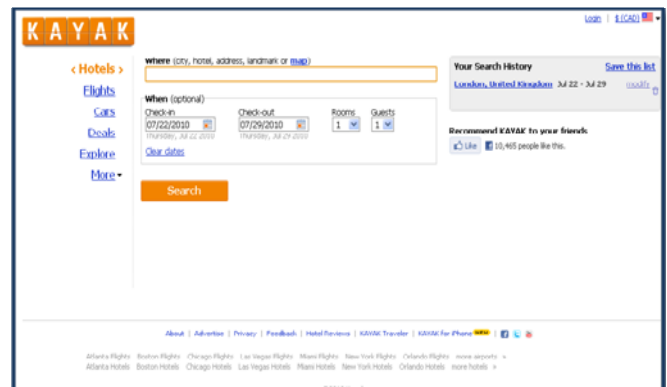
KAYAK

Login | $ (CAD)

‹ Hotels ›
Flights
Cars
Deals
Explore
More

Where (city, hotel, address, landmark or map)

When (optional)
Check-in
07/22/2010
Thursday, Jul 22 2010
Check-out
07/29/2010
Thursday, Jul 29 2010
Rooms
1
Guests
1
Clear dates

Search

Your Search History
Save this list
London, United Kingdom Jul 22 - Jul 29
modify

Recommend KAYAK to your friends
Like 10,465 people like this.

About | Advertise | Privacy | Feedback | Hotel Reviews | KAYAK Traveler | KAYAK for iPhone NEW |

Atlanta Flights Boston Flights Chicago Flights Las Vegas Flights Miami Flights New York Flights Orlando Flights more airports »
Atlanta Hotels Boston Hotels Chicago Hotels Las Vegas Hotels Miami Hotels New York Hotels Orlando Hotels more hotels »

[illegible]